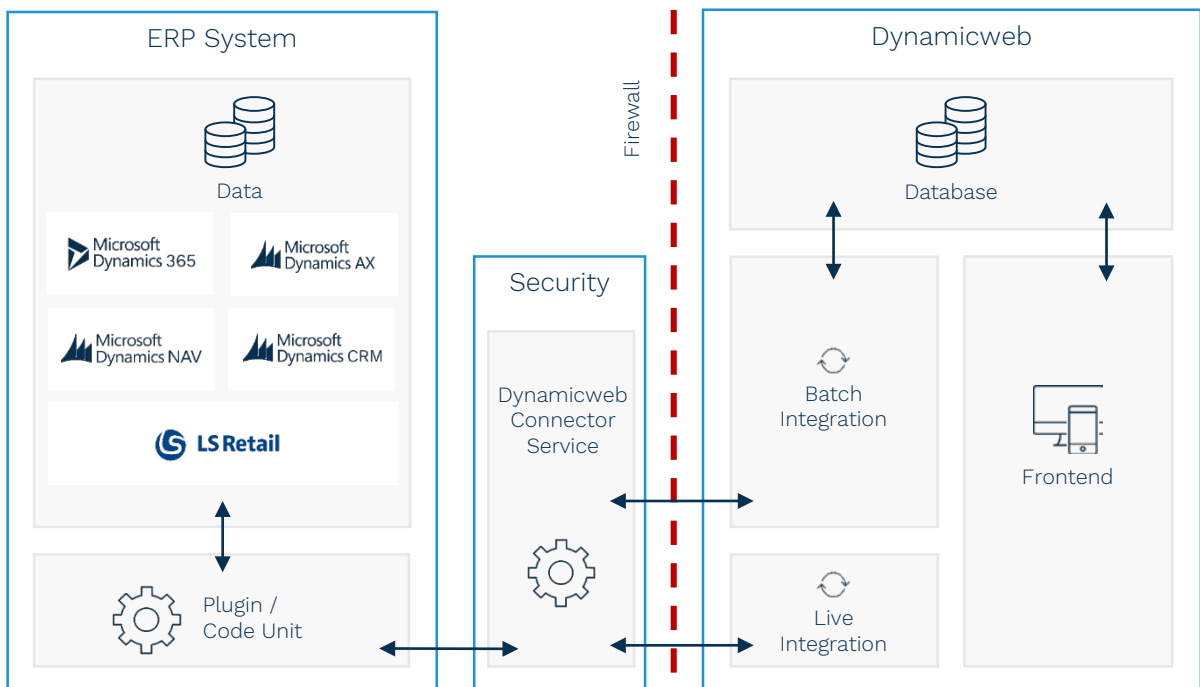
ERP System

Data

Microsoft Dynamics 365

Microsoft Dynamics AX

Microsoft Dynamics NAV

Microsoft Dynamics CRM

LS Retail

Plugin / Code Unit

Security

Dynamicweb Connector Service

Firewall

Dynamicweb

Database

Batch Integration

Live Integration

Frontend